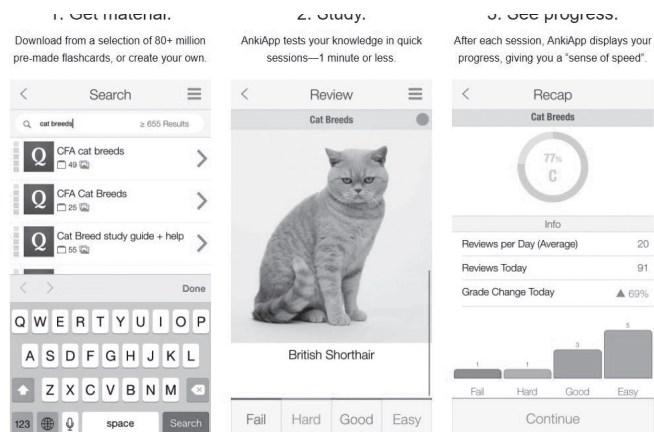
1. Get material.

Download from a selection of 80+ million pre-made flashcards, or create your own.

Search

cat breeds

≥ 655 Results

CFA cat breeds

49

CFA Cat Breeds

25

Cat Breed study guide + help

55

Done

Q W E R T Y U I O P

A S D F G H J K L

Z X C V B N M

123

space

Search

2. Study.

AnkiApp tests your knowledge in quick sessions—1 minute or less.

Review

Cat Breeds

British Shorthair

Fail

Hard

Good

Easy

3. See progress.

After each session, AnkiApp displays your progress, giving you a "sense of speed".

Recap

Cat Breeds

77%

C

Info

| | |
|---|---|
| Reviews per Day (Average) | 20 |
| Reviews Today | 91 |
| Grade Change Today | ▲ 69% |

1 1 3 5

Fail Hard Good Easy

Continue